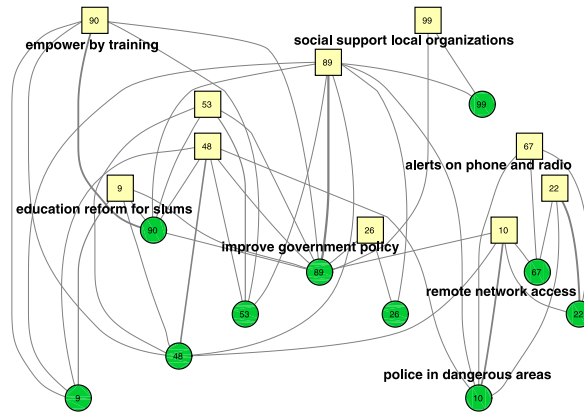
90
empower by training
99
social support local organizations
89
99
53
48
67
alerts on phone and radio
22
9
education reform for slums
90
26
improve government policy
10
89
67
remote network access
53
26
22
48
police in dangerous areas
9
10